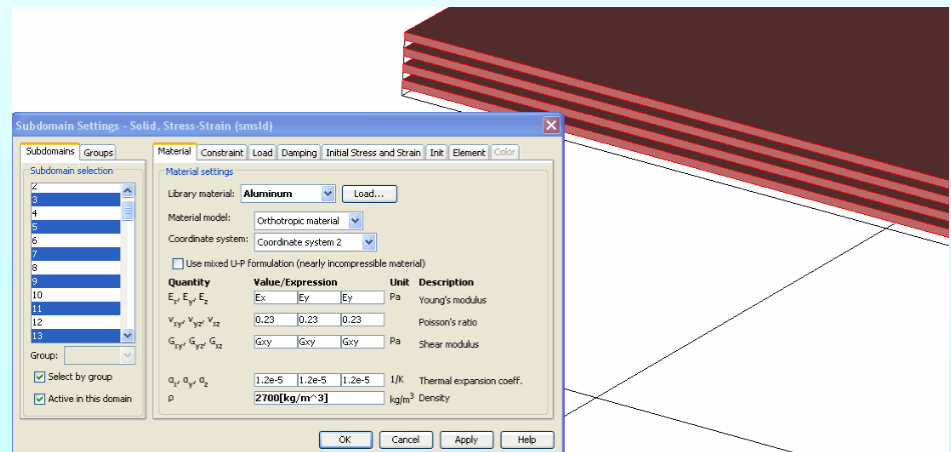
Subdomain Settings - Solid, Stress-Strain (smsld)

Subdomains | Groups

Subdomain selection
2
3
4
5
6
7
8
9
10
11
12
13

Group:

Select by group

Active in this domain

Material | Constraint | Load | Damping | Initial Stress and Strain | Init | Element | Color

Material settings

Library material: Aluminum Load...

Material model: Orthotropic material

Coordinate system: Coordinate system 2

Use mixed U-P formulation (nearly incompressible material)

| Quantity | Value/Expression | | | Unit | Description |
|---|---|---|---|---|---|
| $E_x, E_y, E_z$ | Ex | Ey | Ey | Pa | Young's modulus |
| $v_{xy}, v_{yz}, v_{xz}$ | 0.23 | 0.23 | 0.23 | | Poisson's ratio |
| $G_{xy}, G_{yz}, G_{xz}$ | Gxy | Gxy | Gxy | Pa | Shear modulus |
| $\alpha_x, \alpha_y, \alpha_z$ | 1.2e-5 | 1.2e-5 | 1.2e-5 | 1/K | Thermal expansion coeff. |
| $\rho$ | 2700[kg/m^3] | | | $kg/m^3$ | Density |

OK | Cancel | Apply | Help